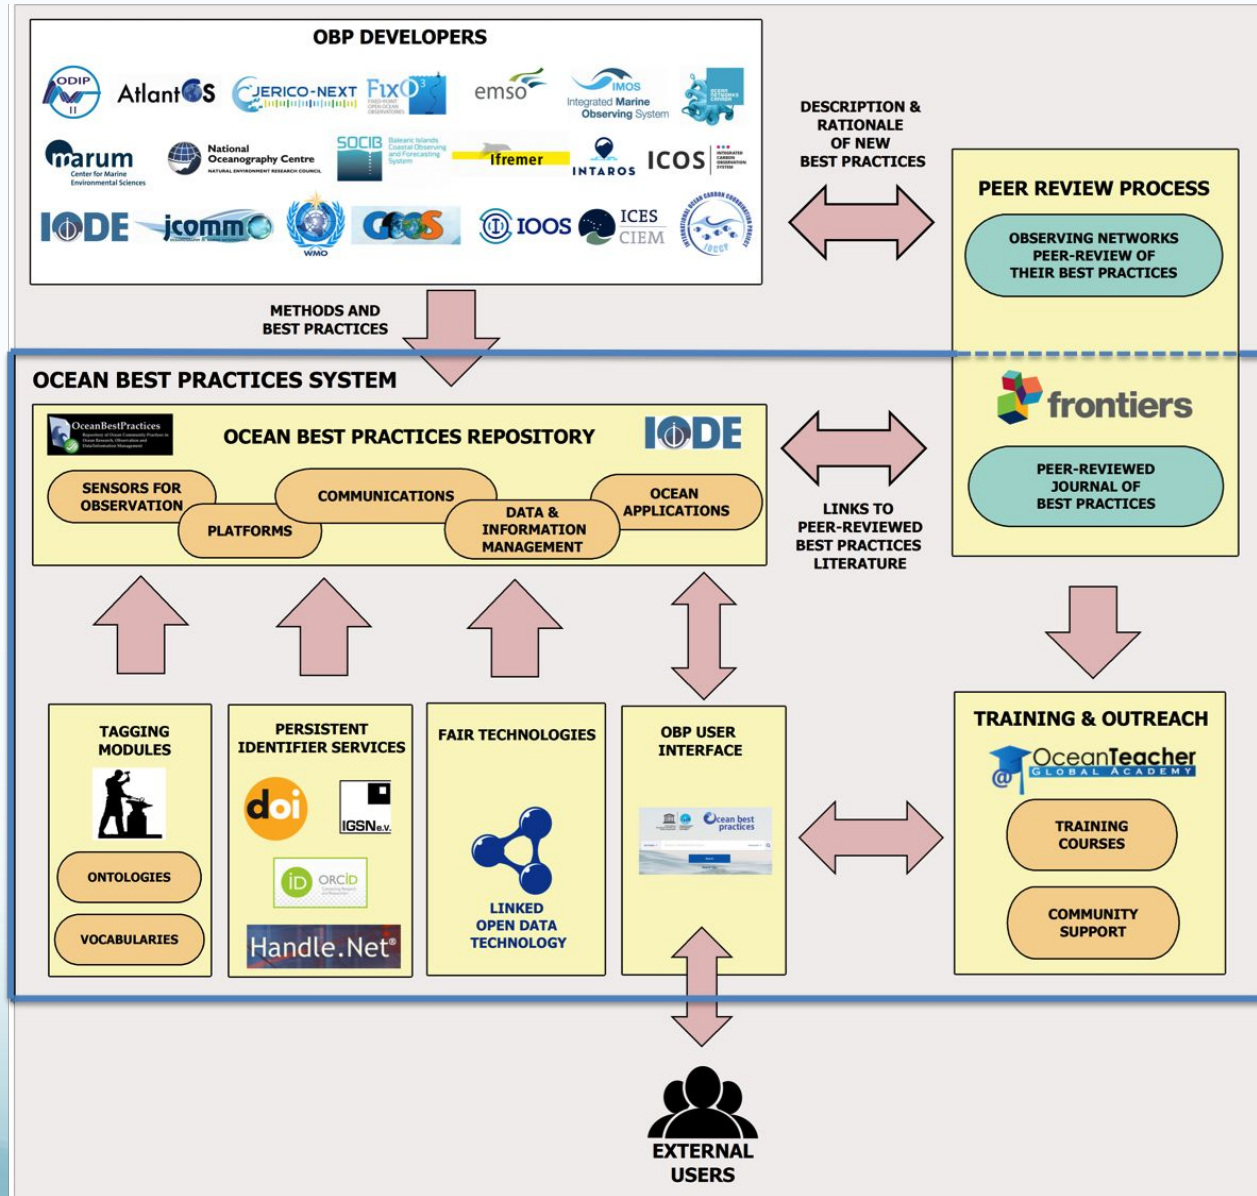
OBP DEVELOPERS

ODIP II AtlantOS JERICO-NEXT FixO³ emso IMOS Integrated Marine Observing System

marum Center for Marine Environmental Sciences National Oceanography Centre NATURAL ENVIRONMENT RESEARCH COUNCIL SOCIB Balearic Islands Coastal Observing and Forecasting System Ifremer INTAROS ICOS

IODE jcomm WMO GOOS IOOS ICES CIEM IOCCP

DESCRIPTION & RATIONALE OF NEW BEST PRACTICES

PEER REVIEW PROCESS

OBSERVING NETWORKS PEER-REVIEW OF THEIR BEST PRACTICES

METHODS AND BEST PRACTICES

OCEAN BEST PRACTICES SYSTEM

OceanBestPractices

OCEAN BEST PRACTICES REPOSITORY

IODE

SENSORS FOR OBSERVATION

PLATFORMS

COMMUNICATIONS

DATA & INFORMATION MANAGEMENT

OCEAN APPLICATIONS

frontiers

PEER-REVIEWED JOURNAL OF BEST PRACTICES

LINKS TO PEER-REVIEWED BEST PRACTICES LITERATURE

TAGGING MODULES

ONTOLOGIES

VOCABULARIES

PERSISTENT IDENTIFIER SERVICES

doi

IGSN e.V.

iD ORCID

Handle.Net®

FAIR TECHNOLOGIES

LINKED OPEN DATA TECHNOLOGY

OBP USER INTERFACE

Ocean best practices

TRAINING & OUTREACH

OceanTeacher GLOBAL ACADEMY

TRAINING COURSES

COMMUNITY SUPPORT

EXTERNAL USERS